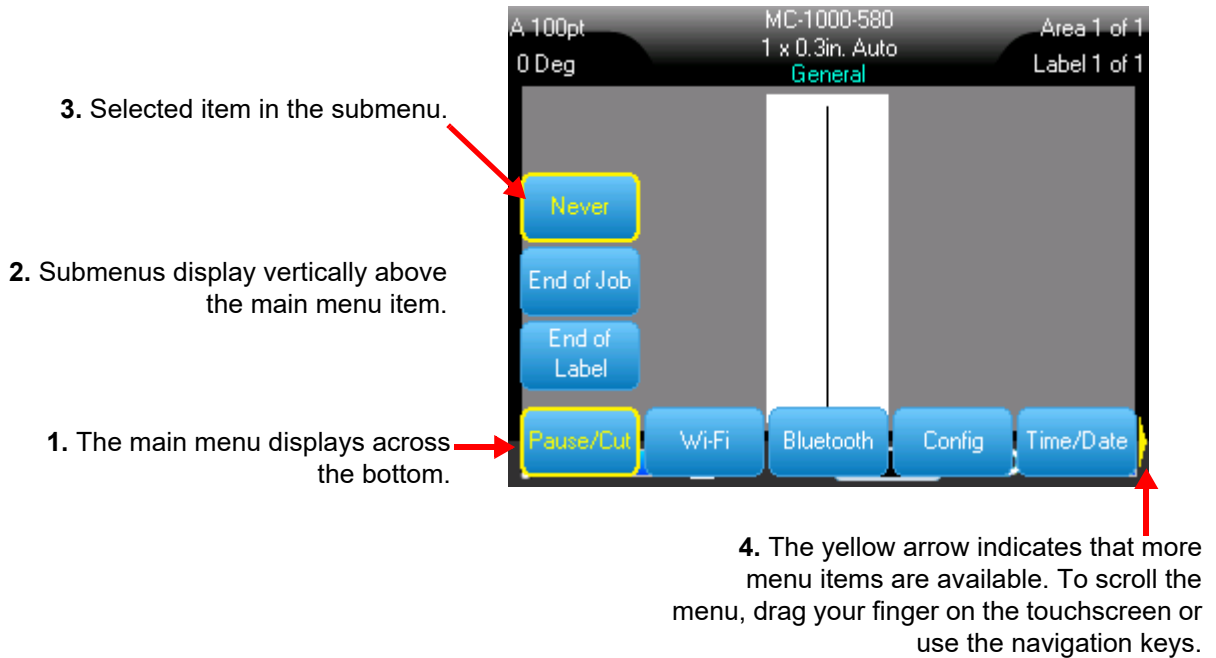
A 100pt
0 Deg

MC-1000-580
1 x 0.3in. Auto
General

Area 1 of 1
Label 1 of 1

**3.** Selected item in the submenu.

Never

**2.** Submenus display vertically above the main menu item.

End of Job

End of Label

**1.** The main menu displays across the bottom.

Pause/Cut

Wi-Fi

Bluetooth

Config

Time/Date

**4.** The yellow arrow indicates that more menu items are available. To scroll the menu, drag your finger on the touchscreen or use the navigation keys.